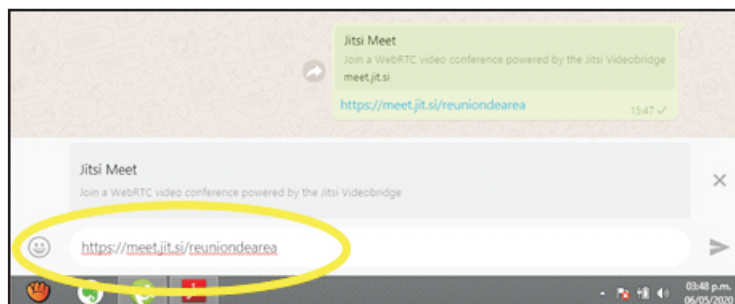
Jitsi Meet
Join a WebRTC video conference powered by the Jitsi Videobridge
meet.jit.si

https://meet.jit.si/reuniondearea
15:47 ✓

Jitsi Meet
Join a WebRTC video conference powered by the Jitsi Videobridge

https://meet.jit.si/reuniondearea

03:48 p.m.
06/05/2020